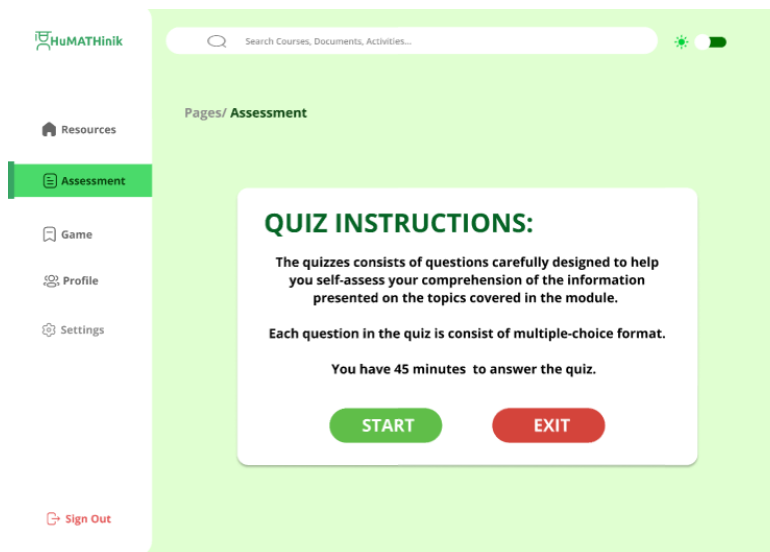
HuMATHinik

Search Courses, Documents, Activities...

Resources

Assessment

Game

Profile

Settings

Sign Out

Pages/ Assessment

QUIZ INSTRUCTIONS:

The quizzes consists of questions carefully designed to help you self-assess your comprehension of the information presented on the topics covered in the module.

Each question in the quiz is consist of multiple-choice format.

You have 45 minutes to answer the quiz.

START

EXIT